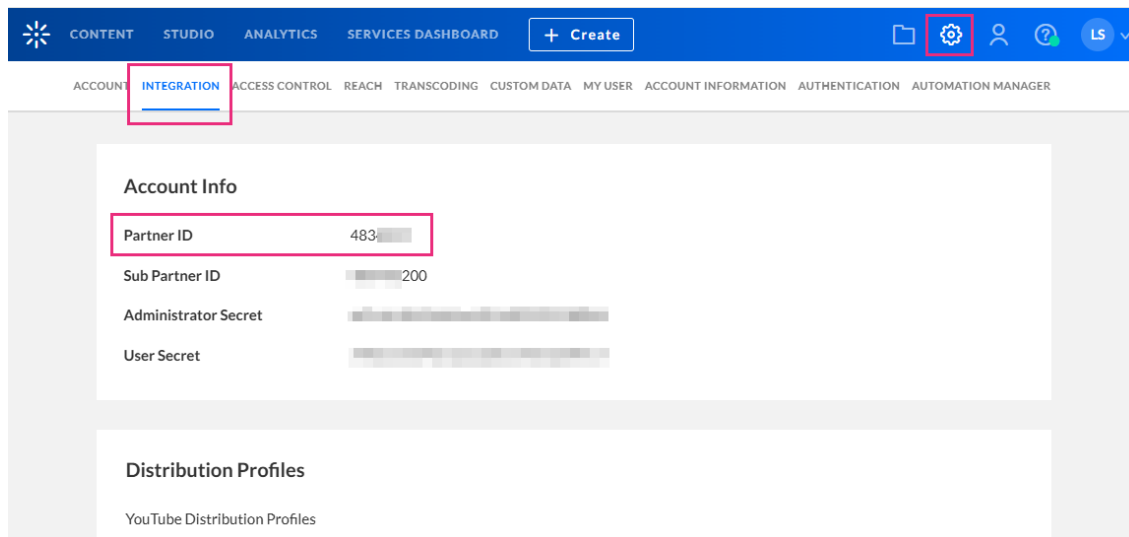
CONTENT STUDIO ANALYTICS SERVICES DASHBOARD + Create LS

ACCOUNT INTEGRATION ACCESS CONTROL REACH TRANSCODING CUSTOM DATA MY USER ACCOUNT INFORMATION AUTHENTICATION AUTOMATION MANAGER

Account Info

| Partner ID | 483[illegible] |
|---|---|
| Sub Partner ID | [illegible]200 |
| Administrator Secret | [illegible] |
| User Secret | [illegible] |

Distribution Profiles

YouTube Distribution Profiles